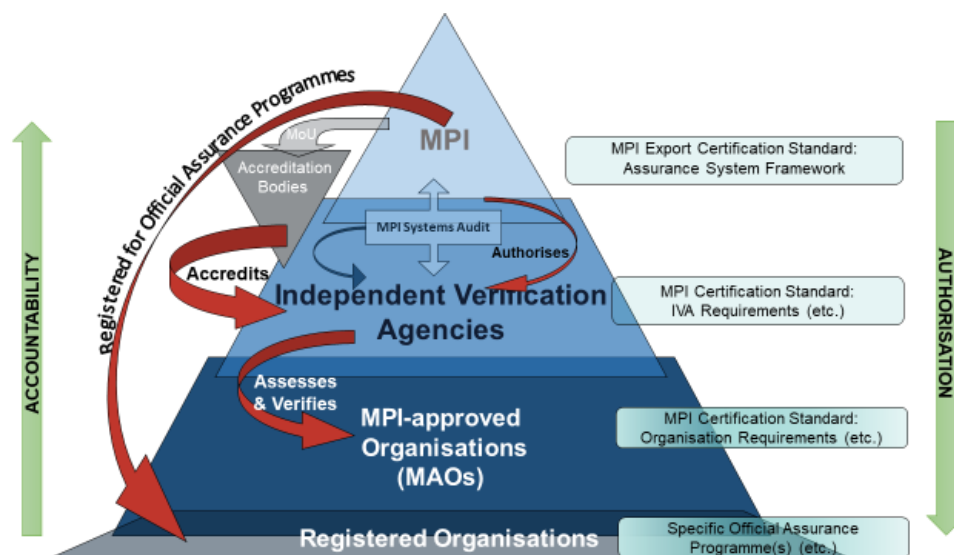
Registered for Official Assurance Programmes

ACCOUNTABILITY

MoU

MPI

Accreditation Bodies

MPI Systems Audit

Accredits

Authorises

Independent Verification Agencies

Assesses & Verifies

MPI-approved Organisations (MAOs)

Registered Organisations

AUTHORISATION

MPI Export Certification Standard: Assurance System Framework

MPI Certification Standard: IVA Requirements (etc.)

MPI Certification Standard: Organisation Requirements (etc.)

Specific Official Assurance Programme(s) (etc.)